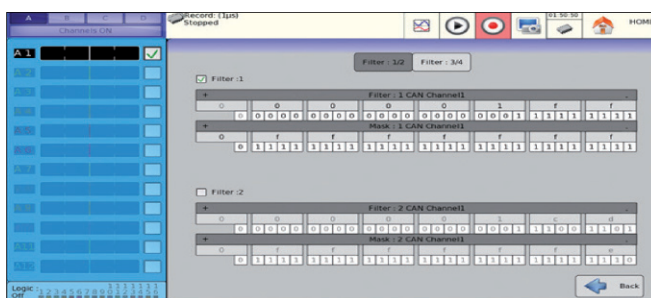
A B C D
Channels ON
Record: (1µs)
Stopped
01 50 50
HOM
A 1
Filter : 1/2 Filter : 3/4
Filter :1
+ Filter : 1 CAN Channel1 -
| 0 | 0 | 0 | 0 | 0 | 1 | f | f |
|---|---|---|---|---|---|---|---|
| 0 | 0000 | 0000 | 0000 | 0000 | 0001 | 1111 | 1111 |

+ Mask : 1 CAN Channel1 -
| 0 | f | f | f | f | f | f | f |
|---|---|---|---|---|---|---|---|
| 0 | 1111 | 1111 | 1111 | 1111 | 1111 | 1111 | 1111 |

Filter :2
+ Filter : 2 CAN Channel1 -
| 0 | 0 | 0 | 0 | 0 | 1 | c | d |
|---|---|---|---|---|---|---|---|
| 0 | 0000 | 0000 | 0000 | 0000 | 0001 | 1100 | 1101 |

+ Mask : 2 CAN Channel1 -
| 0 | f | f | f | f | f | f | e |
|---|---|---|---|---|---|---|---|
| 0 | 1111 | 1111 | 1111 | 1111 | 1111 | 1111 | 1110 |

Logic : Off
Back